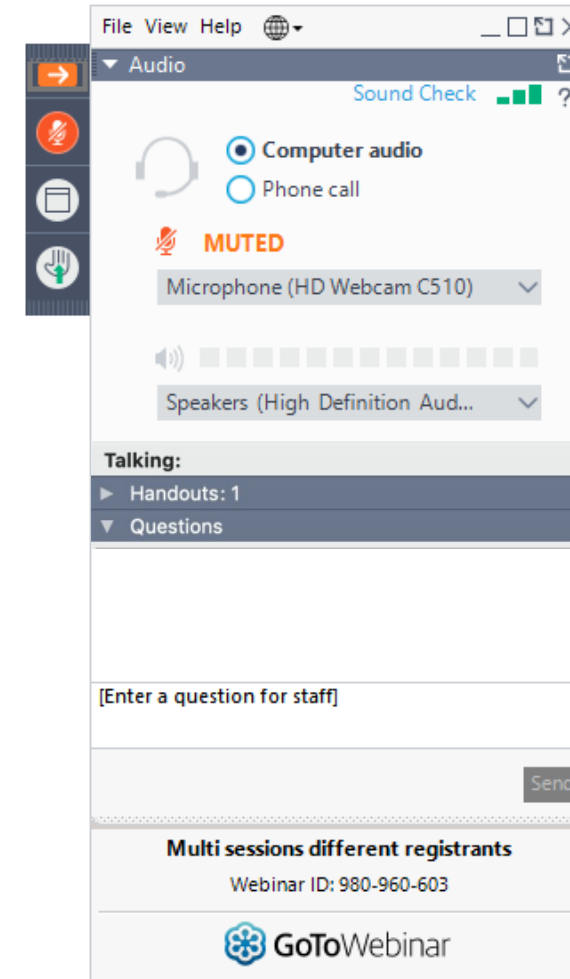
File View Help

Audio

Sound Check ?

Computer audio

Phone call

MUTED

Microphone (HD Webcam C510)

Speakers (High Definition Aud...

Talking:

Handouts: 1

Questions

[Enter a question for staff]

Send

Multi sessions different registrants

Webinar ID: 980-960-603

GoToWebinar